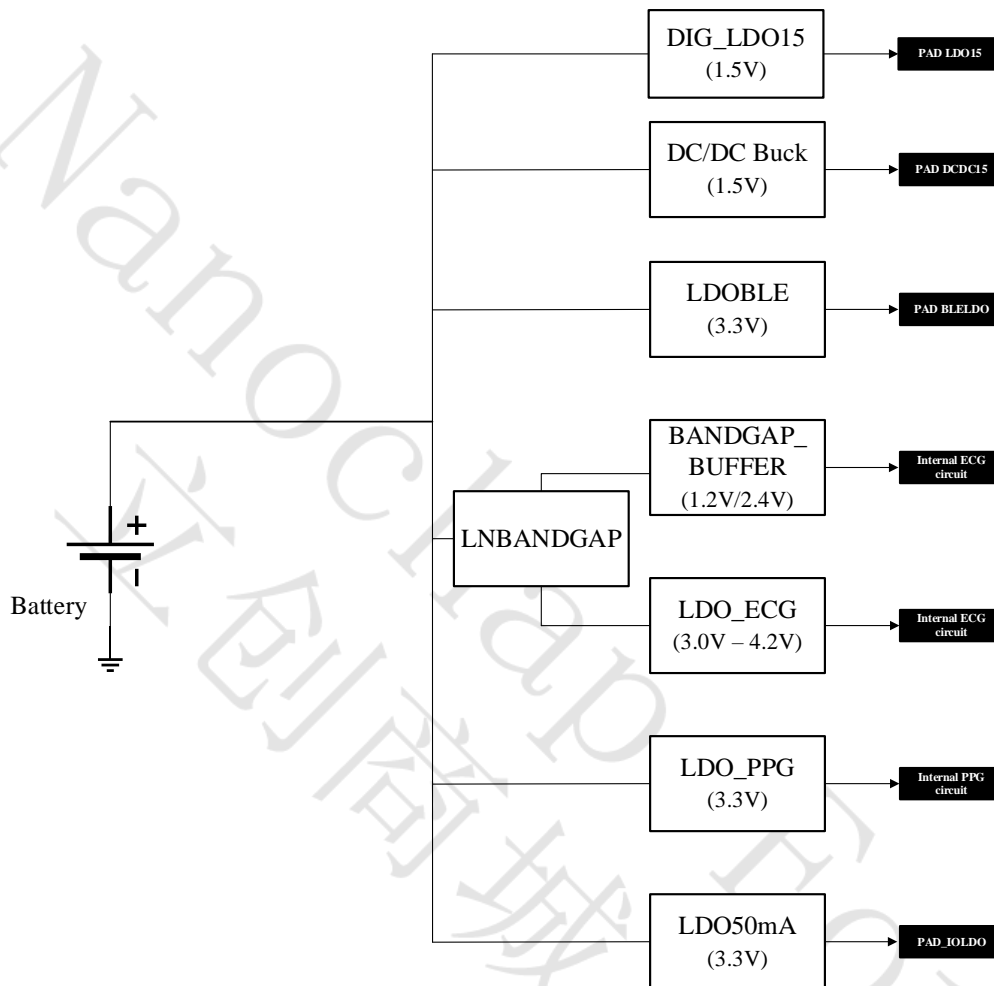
DIG_LDO15
(1.5V)

PAD LDO15

DC/DC Buck
(1.5V)

PAD DCDC15

LDOBLE
(3.3V)

PAD BLELDO

BANDGAP_
BUFFER
(1.2V/2.4V)

Internal ECG circuit

+

LNBANDGAP

Battery

LDO_ECG
(3.0V – 4.2V)

Internal ECG circuit

LDO_PPG
(3.3V)

Internal PPG circuit

LDO50mA
(3.3V)

PAD_IOLDO

Nanochap 芯创商城